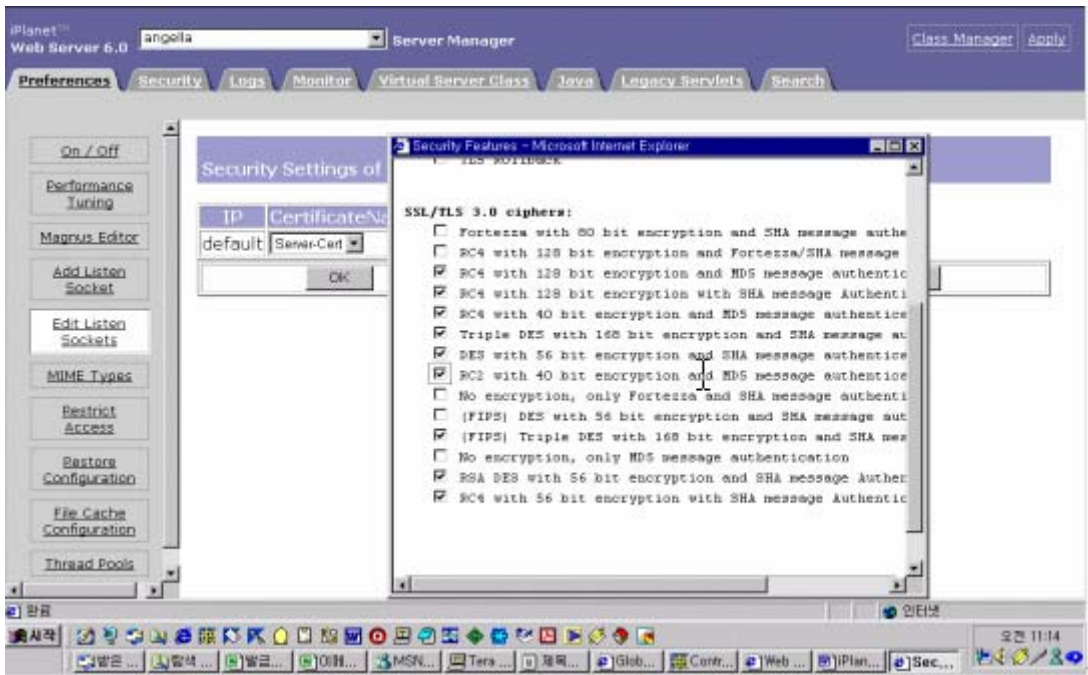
iPlanet™ Web Server 6.0 angella Server Manager

Class Manager Apply

Preferences Security Logs Monitor Virtual Server Class Java Legacy Servlets Search

On / Off

Performance Tuning

Magnus Editor

Add Listen Socket

Edit Listen Sockets

MIME Types

Restrict Access

Restore Configuration

File Cache Configuration

Thread Pools

Security Settings of

| IP | CertificateNa |
|---|---|
| default | Server-Cert |

OK

Security Features - Microsoft Internet Explorer

TLS Rollback

SSL/TLS 3.0 ciphers:

Fortezza with 80 bit encryption and SHA message authe

RC4 with 128 bit encryption and Fortezza/SHA message

RC4 with 128 bit encryption and MD5 message authentic

RC4 with 128 bit encryption with SHA message Authenti

RC4 with 40 bit encryption and MD5 message authentica

Triple DES with 168 bit encryption and SHA message au

DES with 56 bit encryption and SHA message authentica

RC2 with 40 bit encryption and MD5 message authentica

No encryption, only Fortezza and SHA message authenti

(FIPS) DES with 56 bit encryption and SHA message aut

(FIPS) Triple DES with 168 bit encryption and SHA mes

No encryption, only MD5 message authentication

RSA DES with 56 bit encryption and SHA message Auther

RC4 with 56 bit encryption with SHA message Authentic

완료

인터넷

시작

오전 11:14

발은 ... 탐색 ... 발급... 이메... MSN... Tera ... 제목... Glob... Contr... Web ... iPlan... Sec...